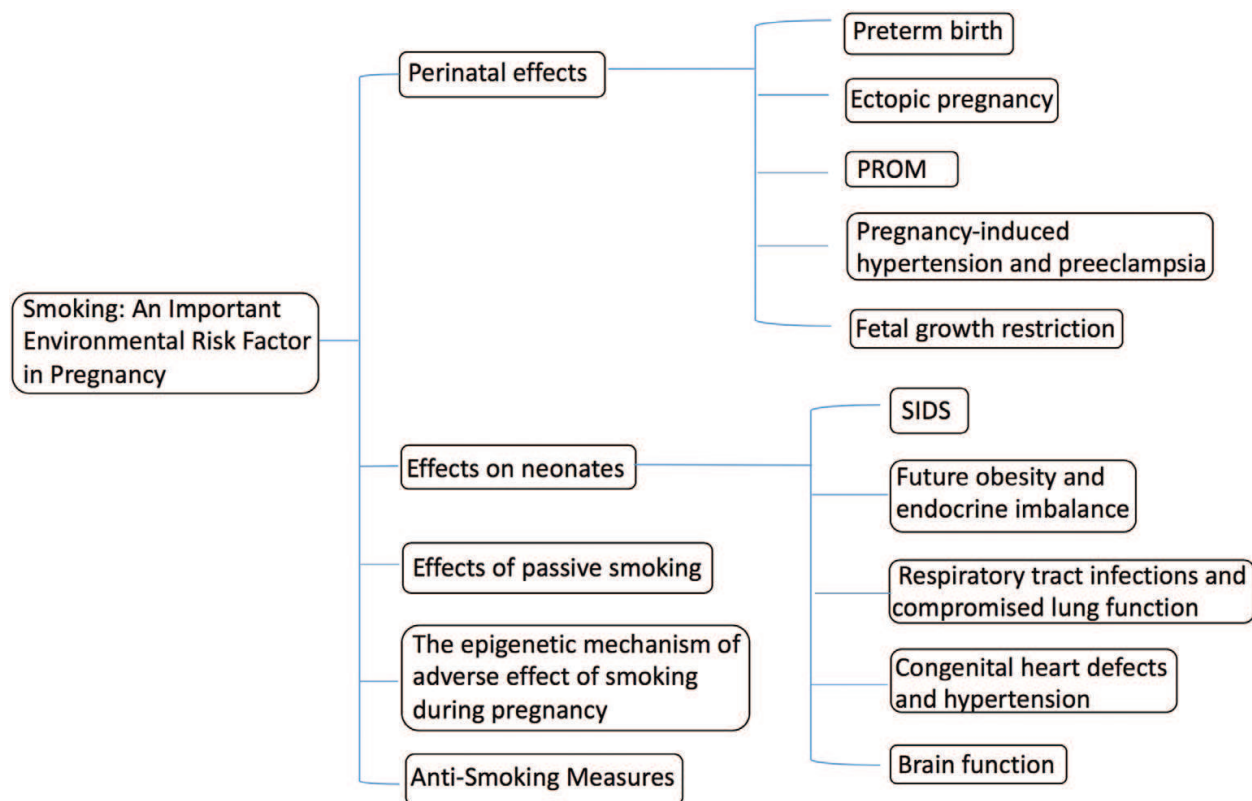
Smoking: An Important Environmental Risk Factor in Pregnancy

Perinatal effects

Preterm birth

Ectopic pregnancy

PROM

Pregnancy-induced hypertension and preeclampsia

Fetal growth restriction

Effects on neonates

SIDS

Future obesity and endocrine imbalance

Respiratory tract infections and compromised lung function

Congenital heart defects and hypertension

Brain function

Effects of passive smoking

The epigenetic mechanism of adverse effect of smoking during pregnancy

Anti-Smoking Measures